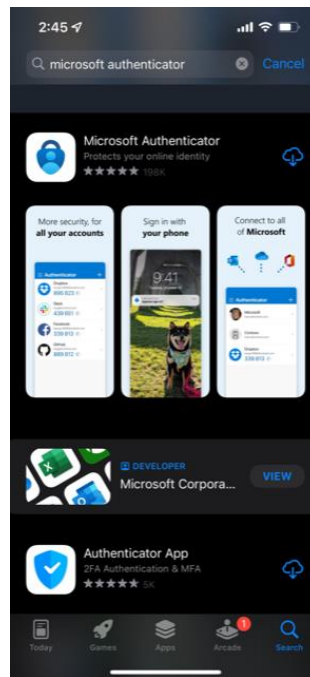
2:45

microsoft authenticator

Cancel

Microsoft Authenticator
Protects your online identity
198K

More security, for all your accounts

Authenticator

Sign in with your phone

9:41

Connect to all of Microsoft

Authenticator

DEVELOPER
Microsoft Corpora...
VIEW

Authenticator App
2FA Authentication & MFA
5K

Today
Games
Apps
1
Arcade
Search